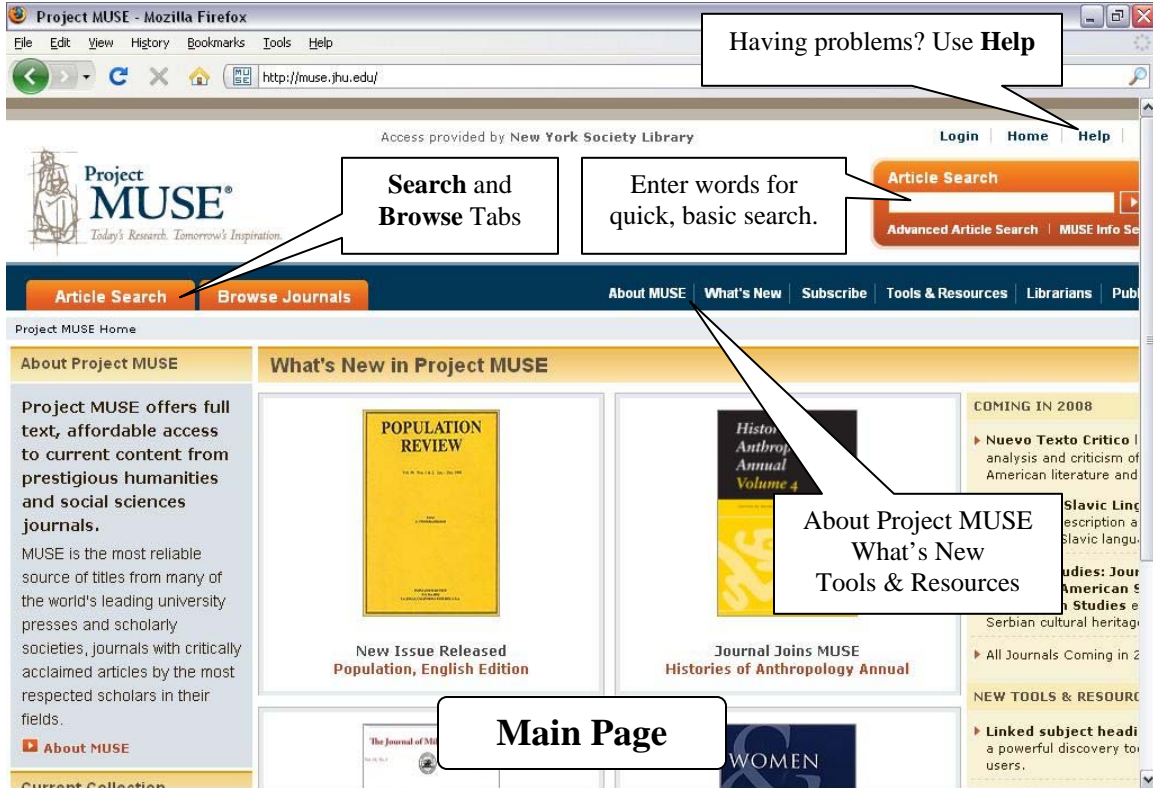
Project MUSE - Mozilla Firefox

File Edit View History Bookmarks Tools Help

http://muse.jhu.edu/

Having problems? Use **Help**

Access provided by New York Society Library

Login | Home | Help |

Project MUSE®
Today's Research. Tomorrow's Inspiration.

**Search** and **Browse** Tabs

Enter words for quick, basic search.

Article Search

Advanced Article Search | MUSE Info Se

Article Search | Browse Journals

About MUSE | What's New | Subscribe | Tools & Resources | Librarians | Publ

Project MUSE Home

About Project MUSE

Project MUSE offers full text, affordable access to current content from prestigious humanities and social sciences journals.

MUSE is the most reliable source of titles from many of the world's leading university presses and scholarly societies, journals with critically acclaimed articles by the most respected scholars in their fields.

About MUSE

Current Collection

What's New in Project MUSE

POPULATION REVIEW

New Issue Released
Population, English Edition

Histor Anthrop Annual Volume 4

Journal Joins MUSE
Histories of Anthropology Annual

About Project MUSE
What's New
Tools & Resources

The Journal of Mi

WOMEN

**Main Page**

COMING IN 2008

Nuevo Texto Critico | analysis and criticism of American literature and

Slavic Ling escription a Slavic langu

udies: Jour American S n Studies e Serbian cultural heritag

All Journals Coming in 2

NEW TOOLS & RESOURC

Linked subject headi a powerful discovery to users.